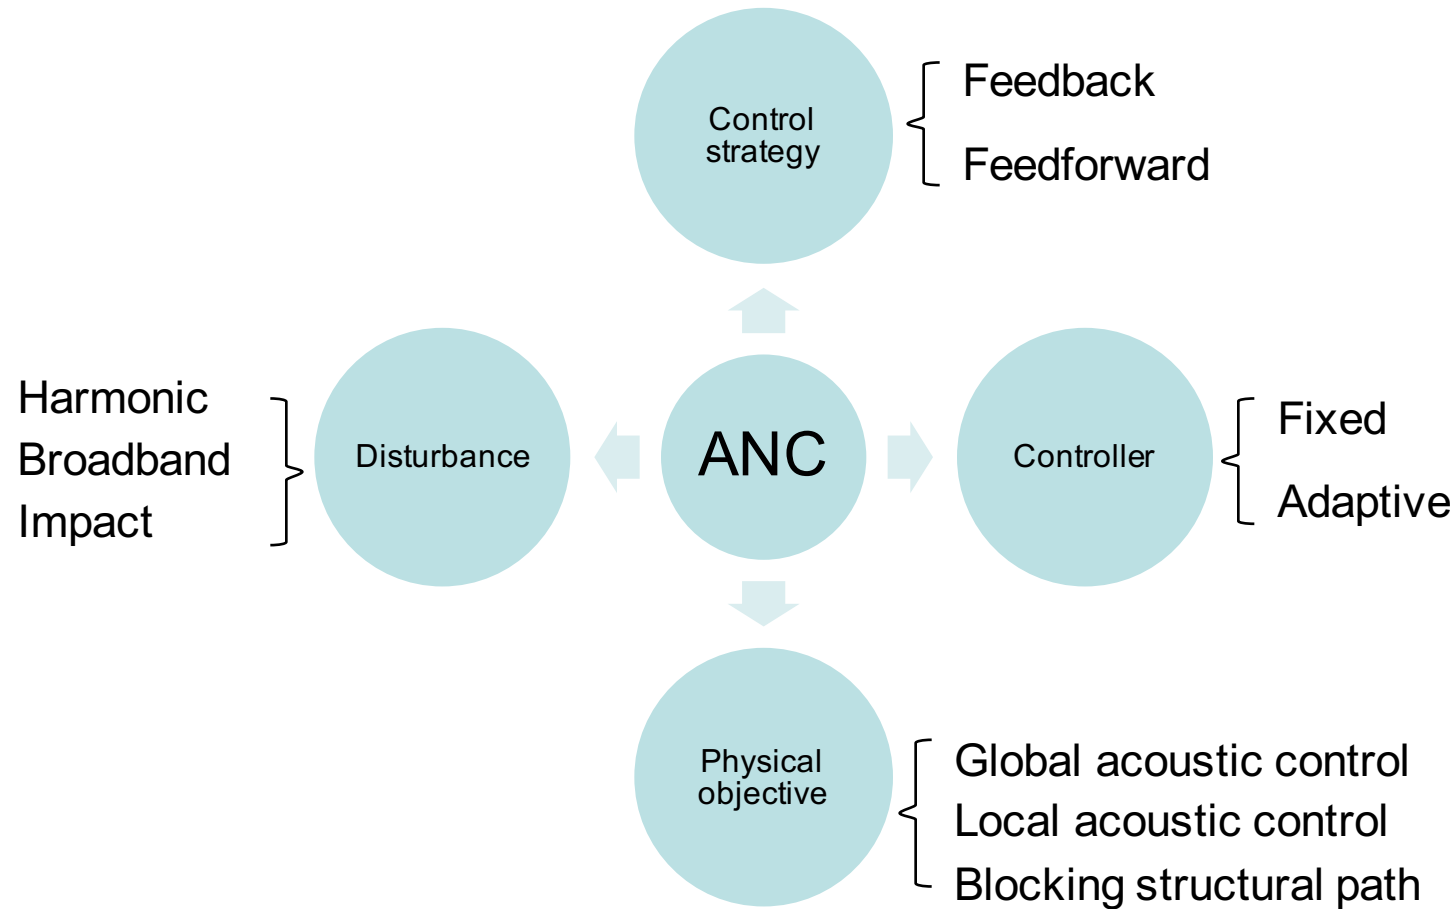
Control strategy

Feedback

Feedforward

Harmonic
Broadband
Impact

Disturbance

ANC

Controller

Fixed

Adaptive

Physical objective

Global acoustic control
Local acoustic control
Blocking structural path